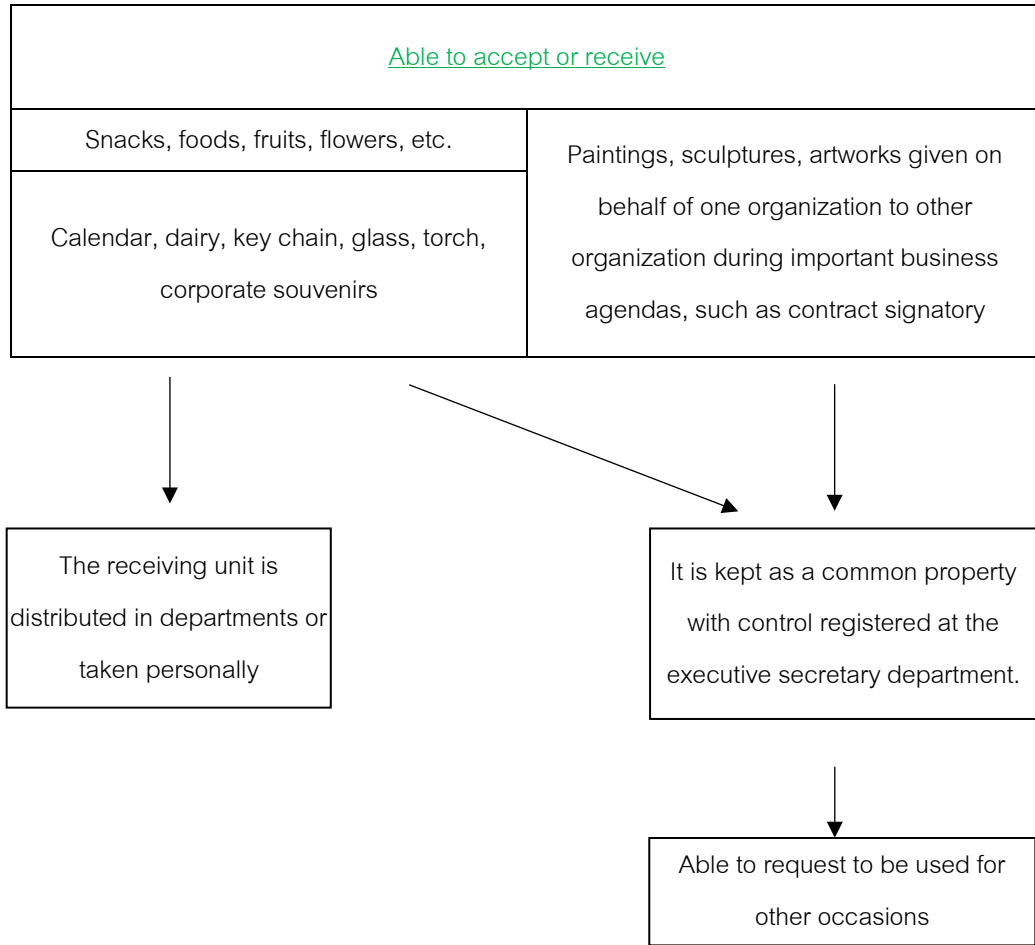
Able to accept or receive

Snacks, foods, fruits, flowers, etc.

Calendar, dairy, key chain, glass, torch, corporate souvenirs

Paintings, sculptures, artworks given on behalf of one organization to other organization during important business agendas, such as contract signatory

The receiving unit is distributed in departments or taken personally

It is kept as a common property with control registered at the executive secretary department.

Able to request to be used for other occasions